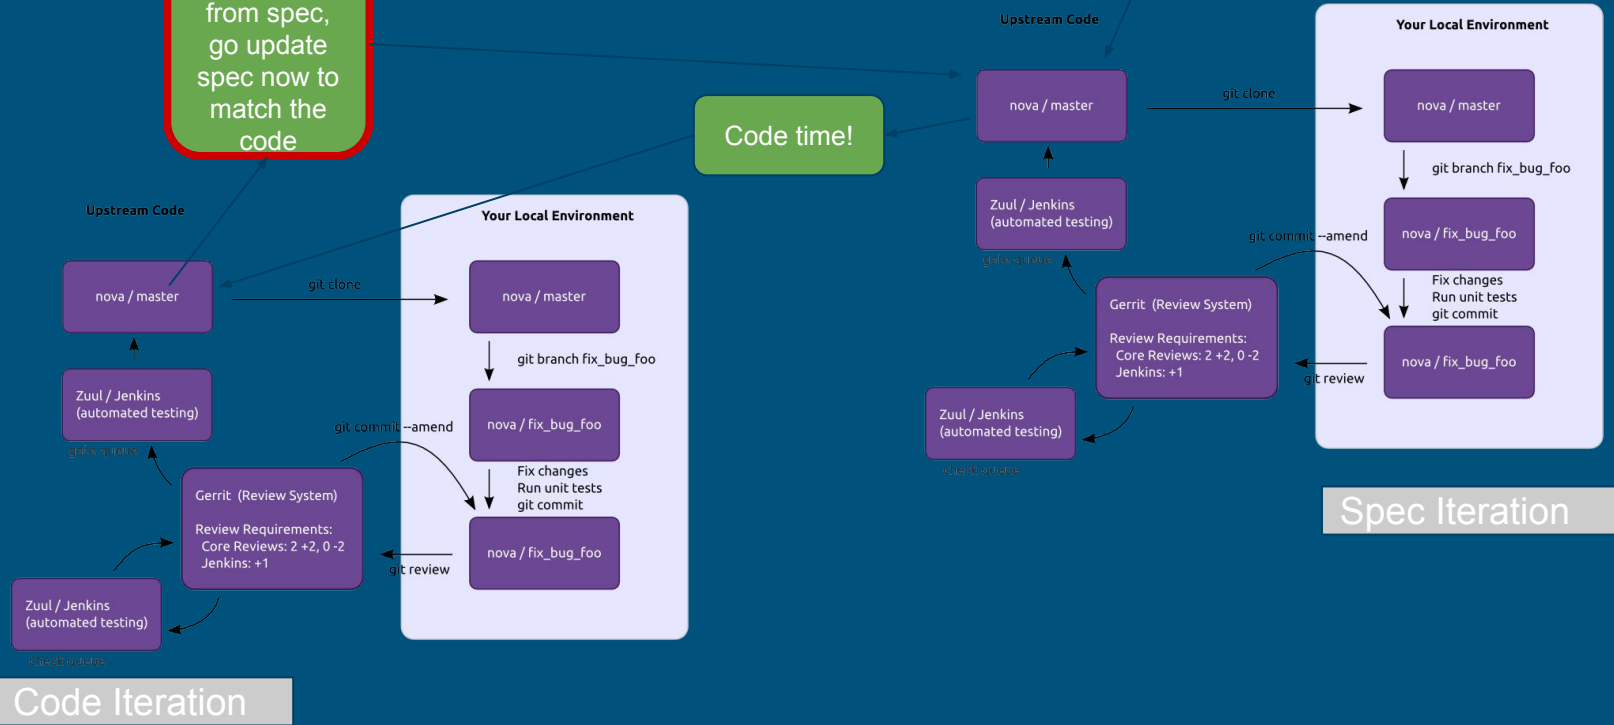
from spec, go update spec now to match the code

Code time!

Upstream Code

nova / master

Zuul / Jenkins
(automated testing)

gate queue

Gerrit (Review System)

Review Requirements:
Core Reviews: 2 +2, 0 -2
Jenkins: +1

Zuul / Jenkins
(automated testing)

check queue

git clone

Your Local Environment

nova / master

git branch fix_bug_foo

nova / fix_bug_foo

git commit --amend

Fix changes
Run unit tests
git commit

nova / fix_bug_foo

git review

Code Iteration

Upstream Code

nova / master

Zuul / Jenkins
(automated testing)

gate queue

Gerrit (Review System)

Review Requirements:
Core Reviews: 2 +2, 0 -2
Jenkins: +1

Zuul / Jenkins
(automated testing)

check queue

git clone

Your Local Environment

nova / master

git branch fix_bug_foo

nova / fix_bug_foo

git commit --amend

Fix changes
Run unit tests
git commit

nova / fix_bug_foo

git review

Spec Iteration